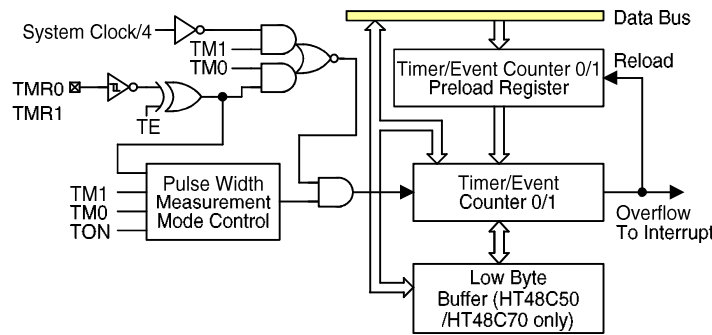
System Clock/4

Data Bus

TM1
TM0

TMR0
TMR1

TE

Timer/Event Counter 0/1
Preload Register

Reload

TM1
TM0
TON

Pulse Width
Measurement
Mode Control

Timer/Event
Counter 0/1

Overflow
To Interrupt

Low Byte
Buffer (HT48C50
/HT48C70 only)